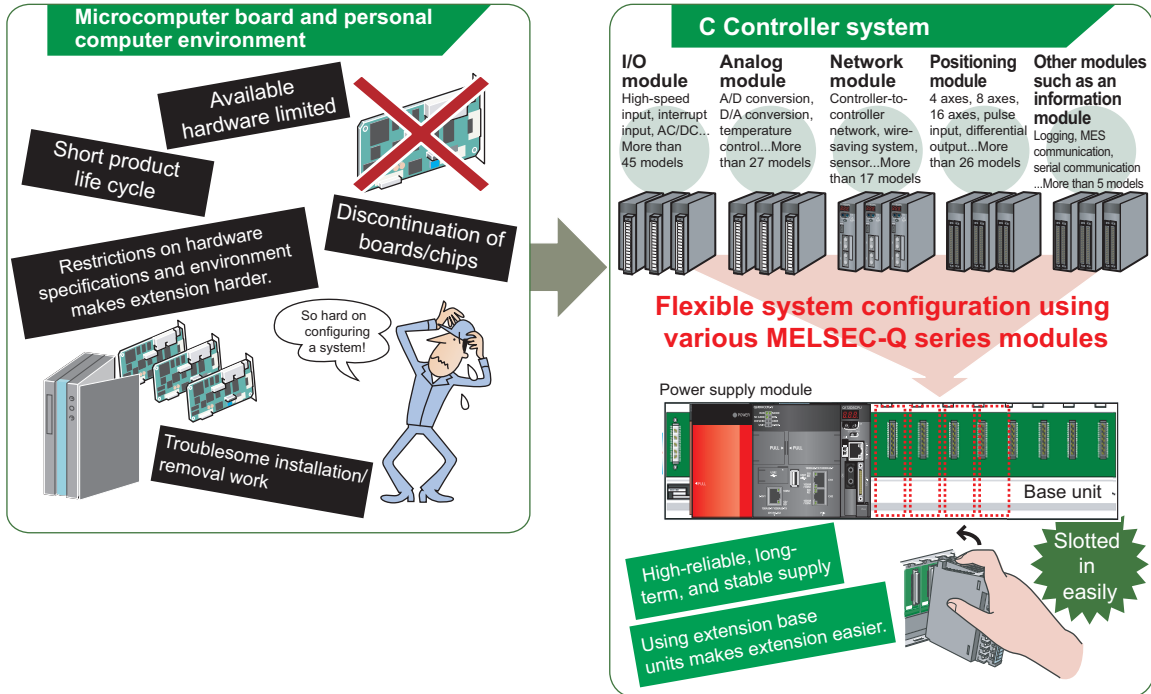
Microcomputer board and personal computer environment

Available hardware limited

Short product life cycle

Discontinuation of boards/chips

Restrictions on hardware specifications and environment makes extension harder.

So hard on configuring a system!

Troublesome installation/ removal work

C Controller system

I/O module
High-speed input, interrupt input, AC/DC... More than 45 models

Analog module
A/D conversion, D/A conversion, temperature control...More than 27 models

Network module
Controller-to-controller network, wire-saving system, sensor...More than 17 models

Positioning module
4 axes, 8 axes, 16 axes, pulse input, differential output...More than 26 models

Other modules such as an information module
Logging, MES communication, serial communication ...More than 5 models

Flexible system configuration using various MELSEC-Q series modules

Power supply module

Base unit

High-reliable, long-term, and stable supply

Using extension base units makes extension easier.

Slotted in easily